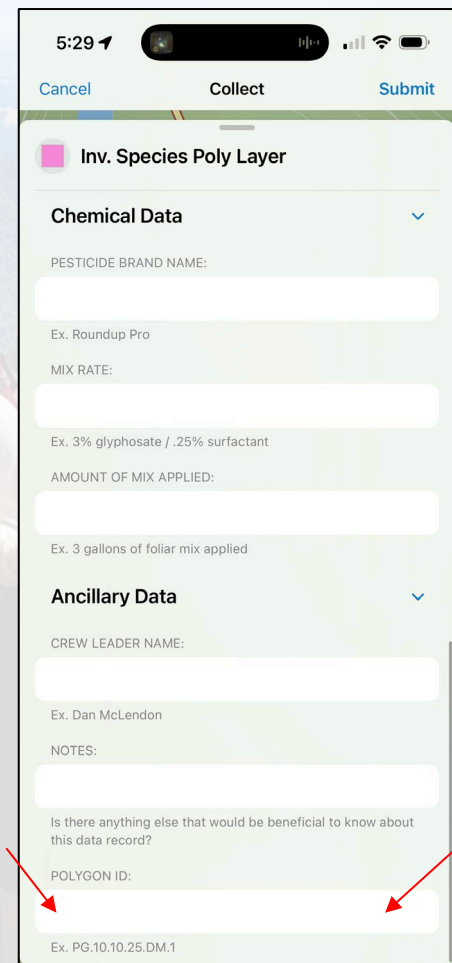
5:29

Cancel Collect Submit

Inv. Species Poly Layer

Chemical Data

PESTICIDE BRAND NAME:

Ex. Roundup Pro

MIX RATE:

Ex. 3% glyphosate / .25% surfactant

AMOUNT OF MIX APPLIED:

Ex. 3 gallons of foliar mix applied

Ancillary Data

CREW LEADER NAME:

Ex. Dan McLendon

NOTES:

Is there anything else that would be beneficial to know about this data record?

POLYGON ID:

Ex. PG.10.10.25.DM.1